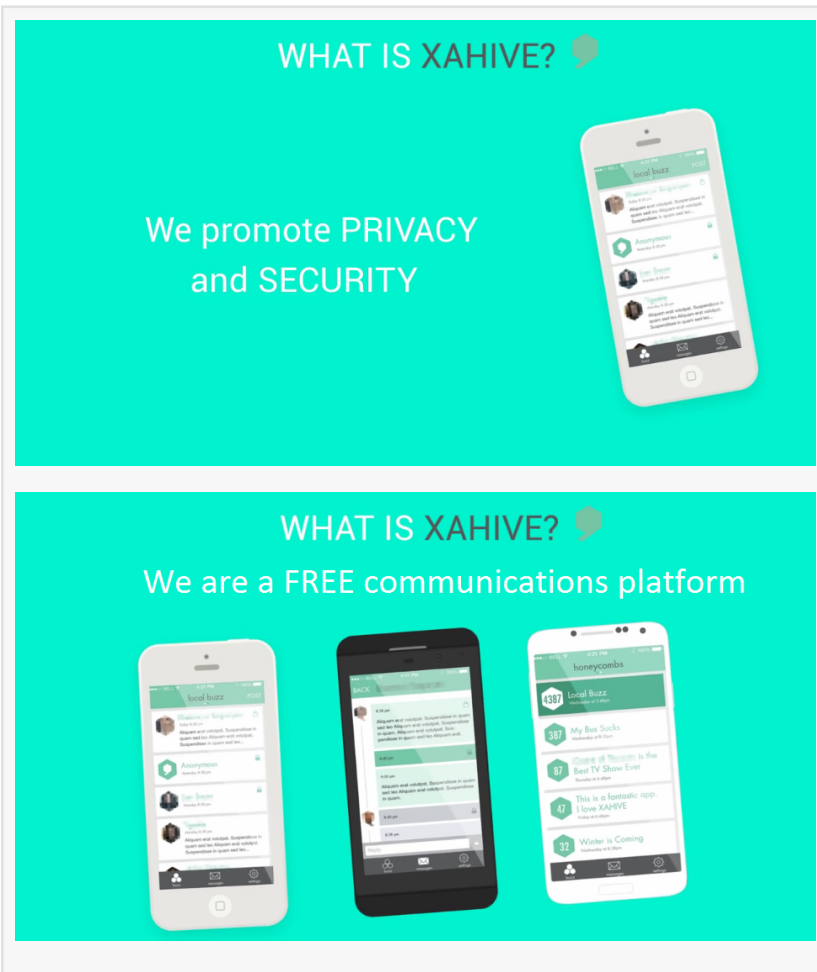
WHAT IS XAHIVE?

local buzz

Anonymous

We promote PRIVACY and SECURITY

WHAT IS XAHIVE?

We are a FREE communications platform

local buzz

Anonymous

BACK

honeycombs

4387 Local Buzz

387 My Boss Sucks

87 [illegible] is the Best TV Show Ever

47 This is a fantastic app. I love XAHIVE

32 Winter is Coming